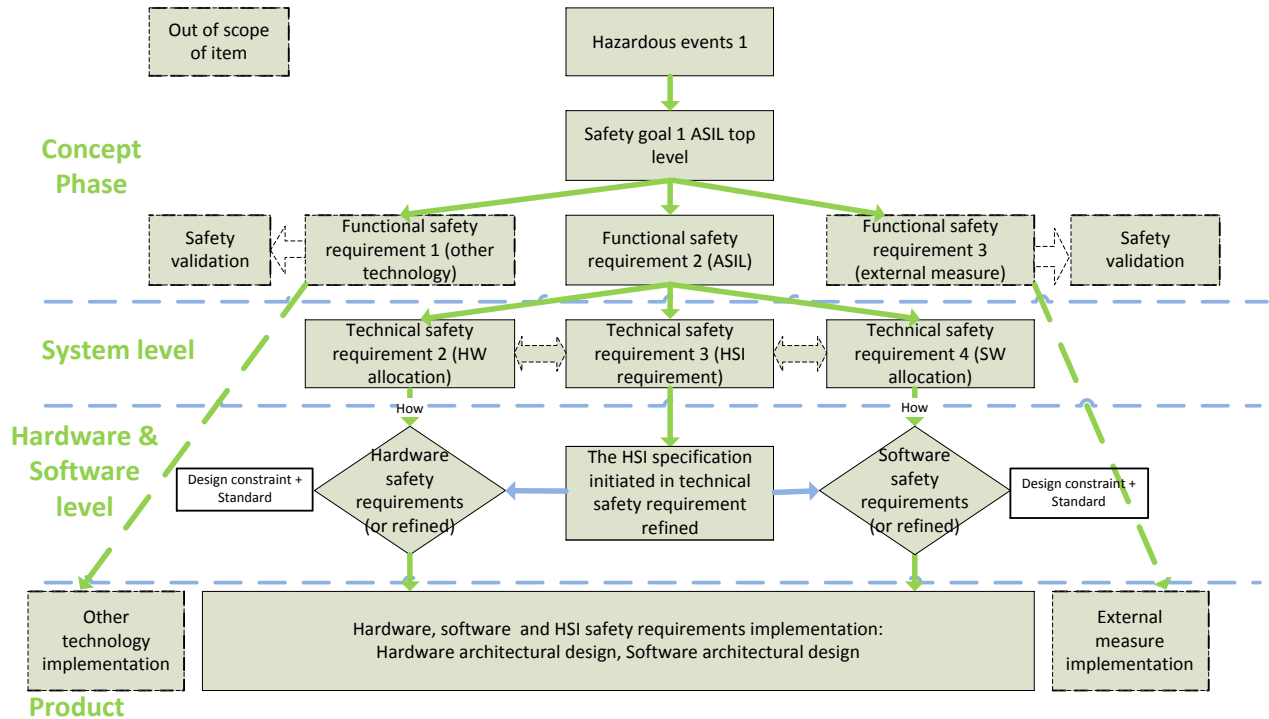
Out of scope of item

Hazardous events 1

Concept Phase

Safety goal 1 ASIL top level

Safety validation

Functional safety requirement 1 (other technology)

Functional safety requirement 2 (ASIL)

Functional safety requirement 3 (external measure)

Safety validation

System level

Technical safety requirement 2 (HW allocation)

Technical safety requirement 3 (HSI requirement)

Technical safety requirement 4 (SW allocation)

How

How

Hardware & Software level

Design constraint + Standard

Hardware safety requirements (or refined)

The HSI specification initiated in technical safety requirement refined

Software safety requirements (or refined)

Design constraint + Standard

Other technology implementation

Hardware, software and HSI safety requirements implementation: Hardware architectural design, Software architectural design

External measure implementation

Product